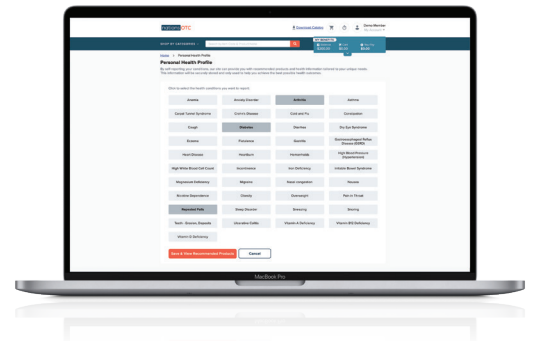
OTC

Download Catalog

Demo Member

SHOP BY CATEGORIES

Home > Personal Health Profile

Personal Health Profile

By self-reporting your conditions, we can provide you with recommended products and health information tailored to your unique needs. This information will be securely stored and only used to help you achieve the best possible health outcomes.

Click to select the health conditions you want to report.

| Anemia | Anxiety Disorder | Arthritis | Asthma |
|---|---|---|---|
| Carpal Tunnel Syndrome | Crohn's Disease | Cold and Flu | Constipation |
| Cough | Diabetes | Diarrhea | Dry Eye Syndrome |
| Eczema | Flatulence | Gastritis | Gastroesophageal Reflux Disease (GERD) |
| Heart Disease | Heartburn | Hemorrhoids | High Blood Pressure (Hypertension) |
| High White Blood Cell Count | Incontinence | Iron Deficiency | Irritable Bowel Syndrome |
| Magnesium Deficiency | Migraine | Nasal congestion | Nausea |
| Nicotine Dependence | Obesity | Overweight | Pain in Throat |
| Repeated Falls | Sleep Disorder | Sneezing | Snoring |
| Teeth - Gnome, Dispola | Ulcerative Colitis | Vitamin A Deficiency | Vitamin B12 Deficiency |
| Vitamin D Deficiency | | | |

Save & View Recommended Products

Cancel

MacBook Pro